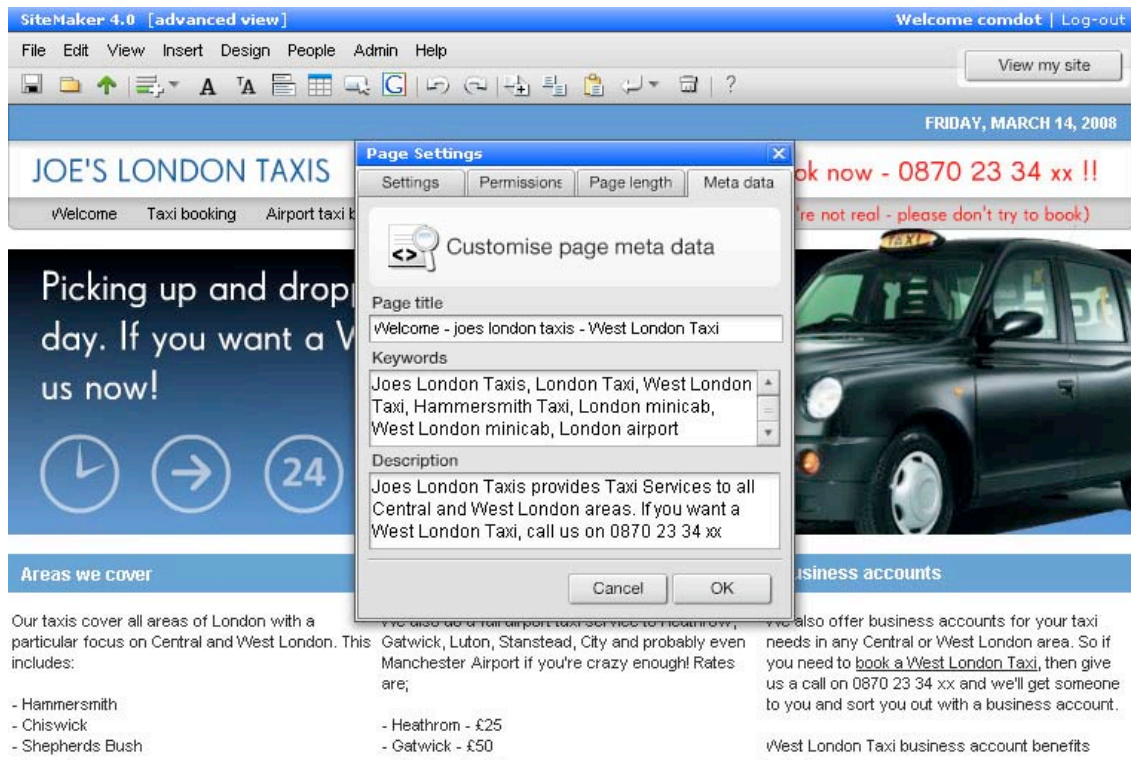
SiteMaker 4.0 [advanced view]

Welcome comdot | Log-out

File Edit View Insert Design People Admin Help

View my site

?

FRIDAY, MARCH 14, 2008

JOE'S LONDON TAXIS

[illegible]ok now - 0870 23 34 xx !!

Welcome Taxi booking Airport taxi b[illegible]

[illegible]re not real - please don't try to book)

Picking up and drop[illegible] day. If you want a V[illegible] us now!

24

Page Settings

Settings Permissions Page length Meta data

Customise page meta data

Page title

Welcome - joes london taxis - West London Taxi

Keywords

Joes London Taxis, London Taxi, West London Taxi, Hammersmith Taxi, London minicab, West London minicab, London airport

Description

Joes London Taxis provides Taxi Services to all Central and West London areas. If you want a West London Taxi, call us on 0870 23 34 xx

Cancel OK

Areas we cover

Our taxis cover all areas of London with a particular focus on Central and West London. This includes:

- Hammersmith
- Chiswick
- Shepherds Bush

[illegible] Gatwick, Luton, Stanstead, City and probably even Manchester Airport if you're crazy enough! Rates are;

- Heathrom - £25
- Gatwick - £50

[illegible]usiness accounts

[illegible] also offer business accounts for your taxi needs in any Central or West London area. So if you need to book a West London Taxi, then give us a call on 0870 23 34 xx and we'll get someone to you and sort you out with a business account.

West London Taxi business account benefits